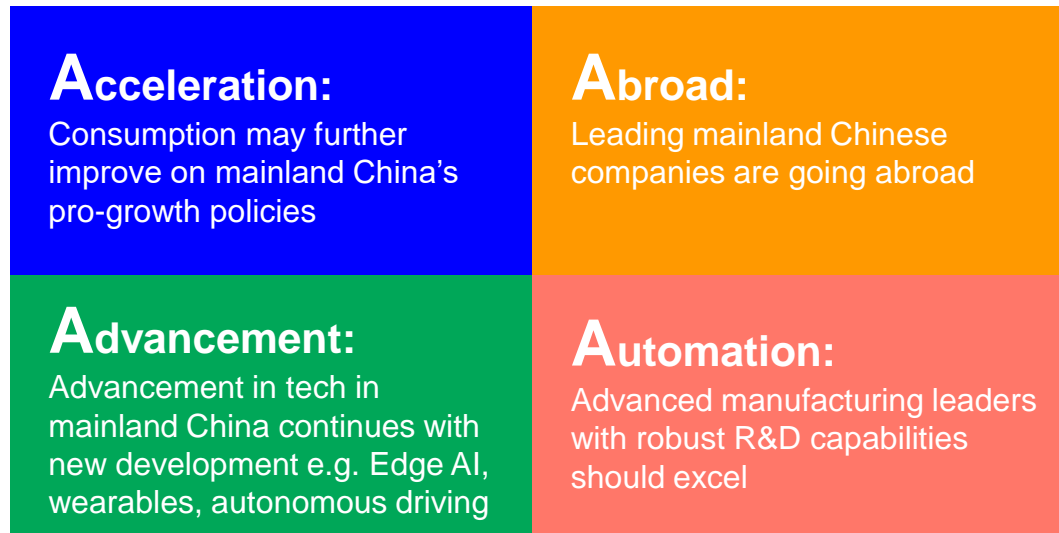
Acceleration:
Consumption may further improve on mainland China’s pro-growth policies

Abroad:
Leading mainland Chinese companies are going abroad

Advancement:
Advancement in tech in mainland China continues with new development e.g. Edge AI, wearables, autonomous driving

Automation:
Advanced manufacturing leaders with robust R&D capabilities should excel